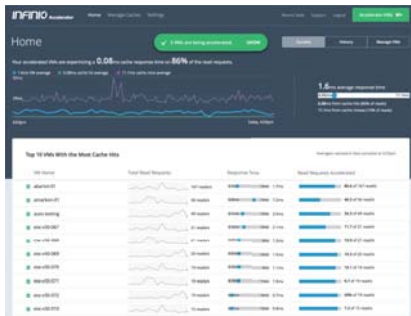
INFINIO Accelerator Home Manage Cache Settings

Home

5 VMs are being accelerated. SHOW

Your accelerated VMs are experiencing a 0.08ms cache response time on 86% of the read requests.

1.6ms average response time

Top 10 VMs With the Most Cache Hits

| VM Name | Total Read Requests | Response Time | Read Requests Accelerated |
|---|---|---|---|
| abarton-01 | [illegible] | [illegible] | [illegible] |
| amarton-01 | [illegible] | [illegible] | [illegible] |
| auto-testing | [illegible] | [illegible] | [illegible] |
| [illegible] | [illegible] | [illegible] | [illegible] |
| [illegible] | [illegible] | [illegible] | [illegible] |
| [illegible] | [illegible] | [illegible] | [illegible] |
| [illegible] | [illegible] | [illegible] | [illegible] |
| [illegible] | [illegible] | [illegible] | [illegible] |
| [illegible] | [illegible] | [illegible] | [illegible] |
| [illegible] | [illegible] | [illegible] | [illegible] |